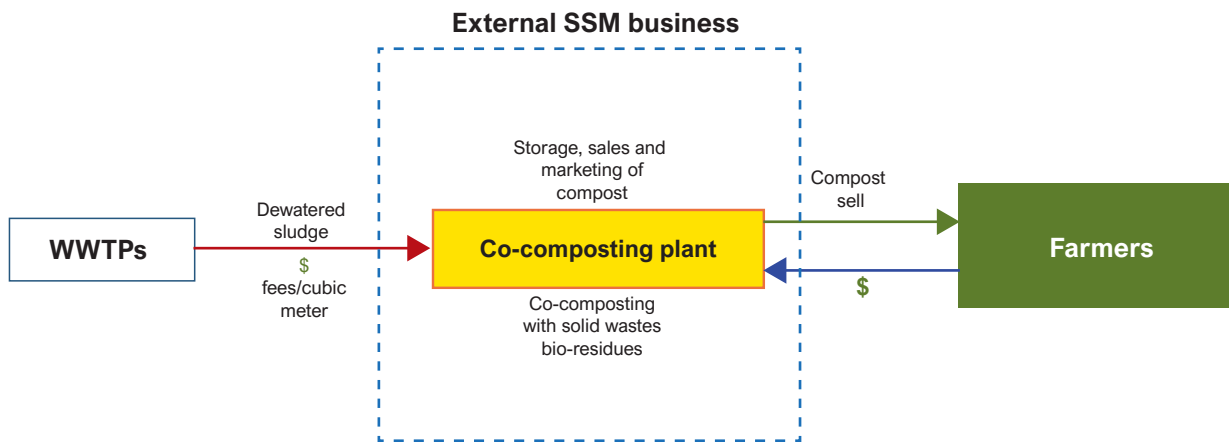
External SSM business

Storage, sales and marketing of compost

WWTPs

Dewatered sludge

$

fees/cubic meter

Co-composting plant

Co-composting with solid wastes bio-residues

Compost sell

$

Farmers